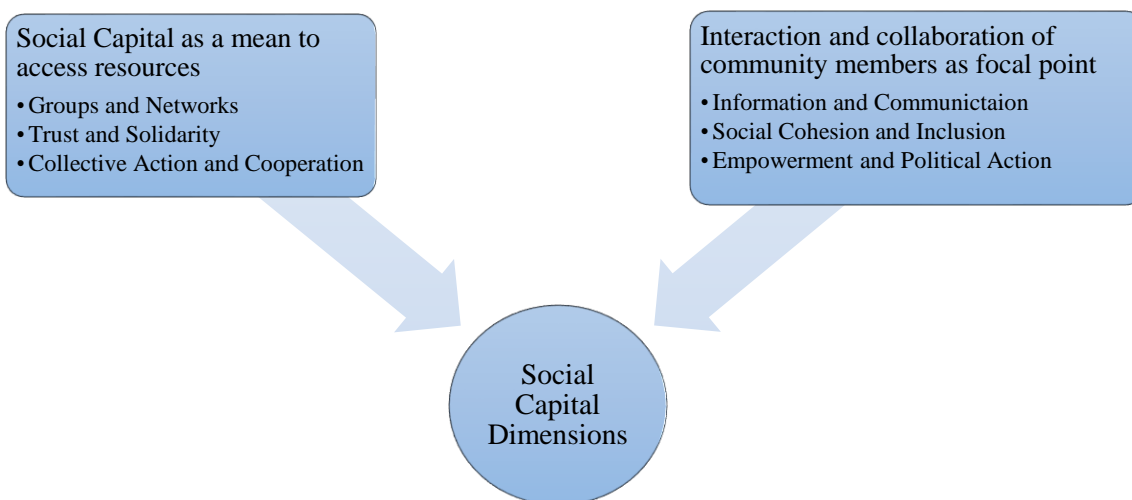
Social Capital as a mean to access resources

- Groups and Networks
- Trust and Solidarity
- Collective Action and Cooperation

Interaction and collaboration of community members as focal point

- Information and Communictaion
- Social Cohesion and Inclusion
- Empowerment and Political Action

Social Capital Dimensions